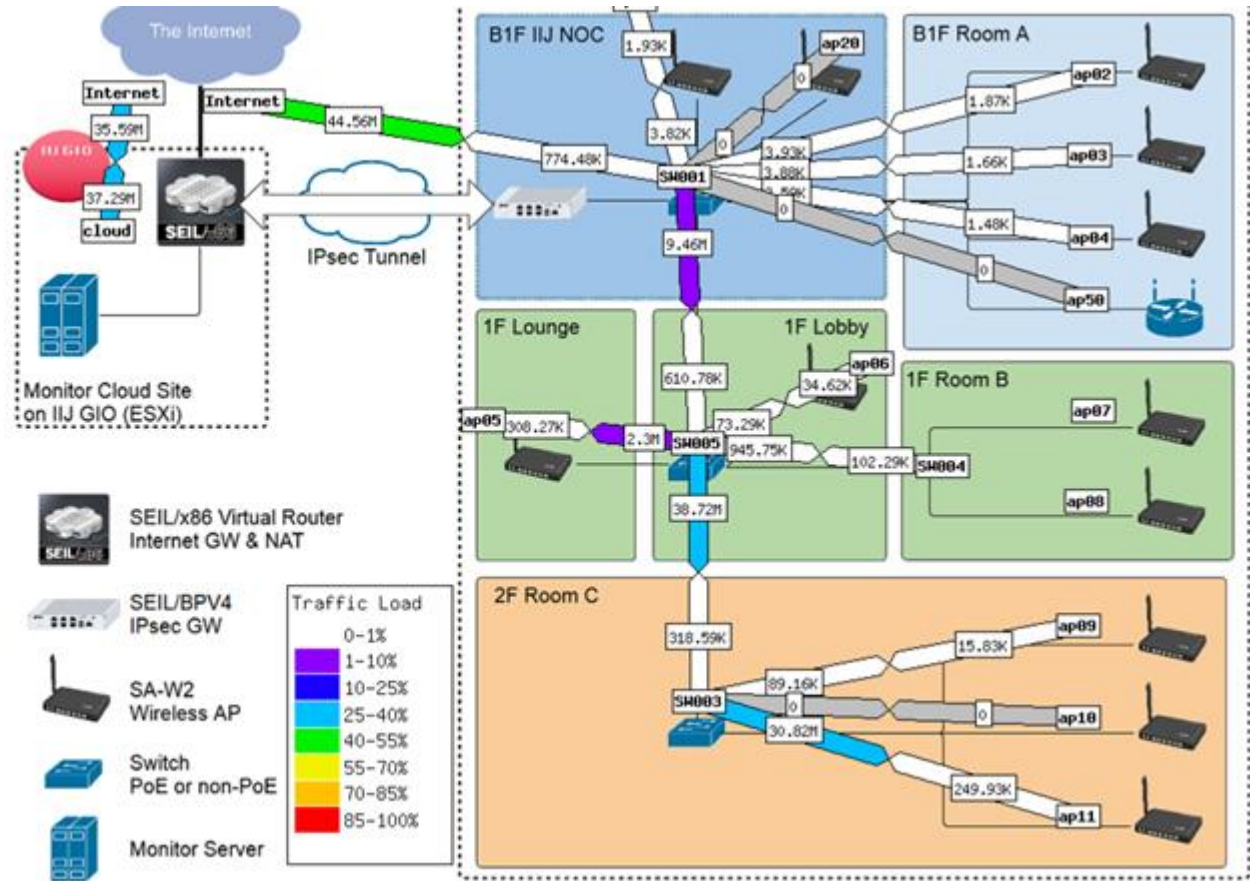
The Internet

Internet

35.59M

IIJ GIO

37.29M

cloud

SEIL/x86

Internet

44.56M

IPsec Tunnel

Monitor Cloud Site on IIJ GIO (ESXi)

B1F IIJ NOC

1.93K

ap20

3.82K

0

0

774.48K

SW001

3.93K

3.88K

3.59K

0

9.46M

B1F Room A

ap02

1.87K

1.66K

ap03

1.48K

ap04

0

ap50

1F Lounge

1F Lobby

610.78K

ap06

34.62K

ap05

308.27K

2.3M

SW005

73.29K

945.75K

102.29K

SW004

1F Room B

ap07

ap08

38.72M

SEIL/x86 Virtual Router Internet GW & NAT

SEIL/BPV4 IPsec GW

SA-W2 Wireless AP

Switch PoE or non-PoE

Monitor Server

Traffic Load

0-1%

1-10%

10-25%

25-40%

40-55%

55-70%

70-85%

85-100%

2F Room C

318.59K

ap09

15.83K

89.16K

SW003

0

0

ap10

30.82M

249.93K

ap11